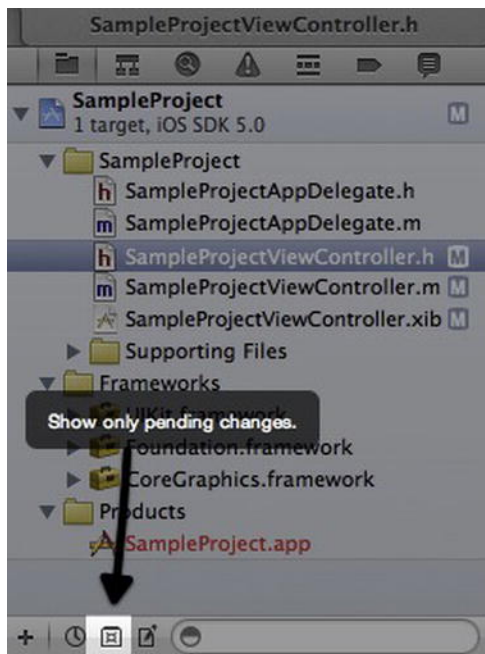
SampleProjectViewController.h

SampleProject
1 target, iOS SDK 5.0
M

SampleProject
SampleProjectAppDelegate.h
SampleProjectAppDelegate.m
SampleProjectViewController.h M
SampleProjectViewController.m M
SampleProjectViewController.xib M
Supporting Files
Frameworks
UIKit.framework
Show only pending changes.
Foundation.framework
CoreGraphics.framework
Products
SampleProject.app

+